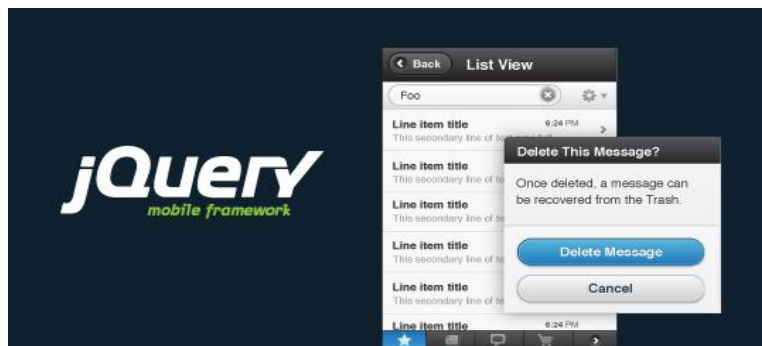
jQuery
mobile framework

Back List View

Foo

Line item title 6:24 PM
This secondary line of te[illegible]

Line item title
This secondary line of te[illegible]

Line item title
This secondary line of te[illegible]

Line item title
This secondary line of te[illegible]

Line item title
This secondary line of te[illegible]

Line item title 6:24 PM

Delete This Message?

Once deleted, a message can be recovered from the Trash.

Delete Message

Cancel